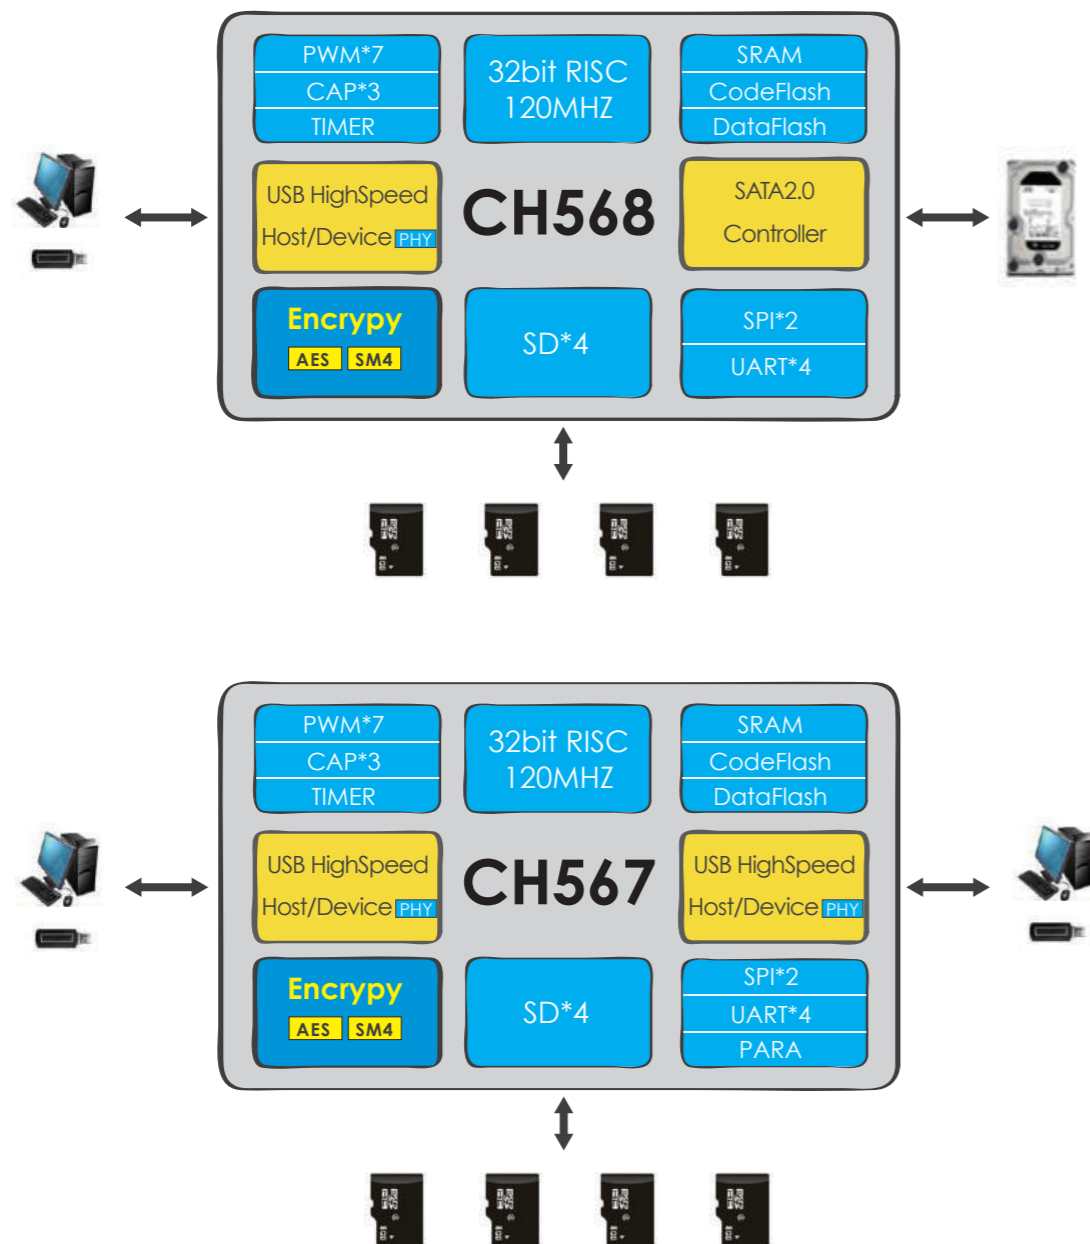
PWM*7
CAP*3
TIMER

32bit RISC
120MHZ

SRAM
CodeFlash
DataFlash

USB HighSpeed
Host/Device PHY

CH568

SATA2.0
Controller

Encrypy
AES SM4

SD*4

SPI*2
UART*4

PWM*7
CAP*3
TIMER

32bit RISC
120MHZ

SRAM
CodeFlash
DataFlash

USB HighSpeed
Host/Device PHY

CH567

USB HighSpeed
Host/Device PHY

Encrypy
AES SM4

SD*4

SPI*2
UART*4
PARA